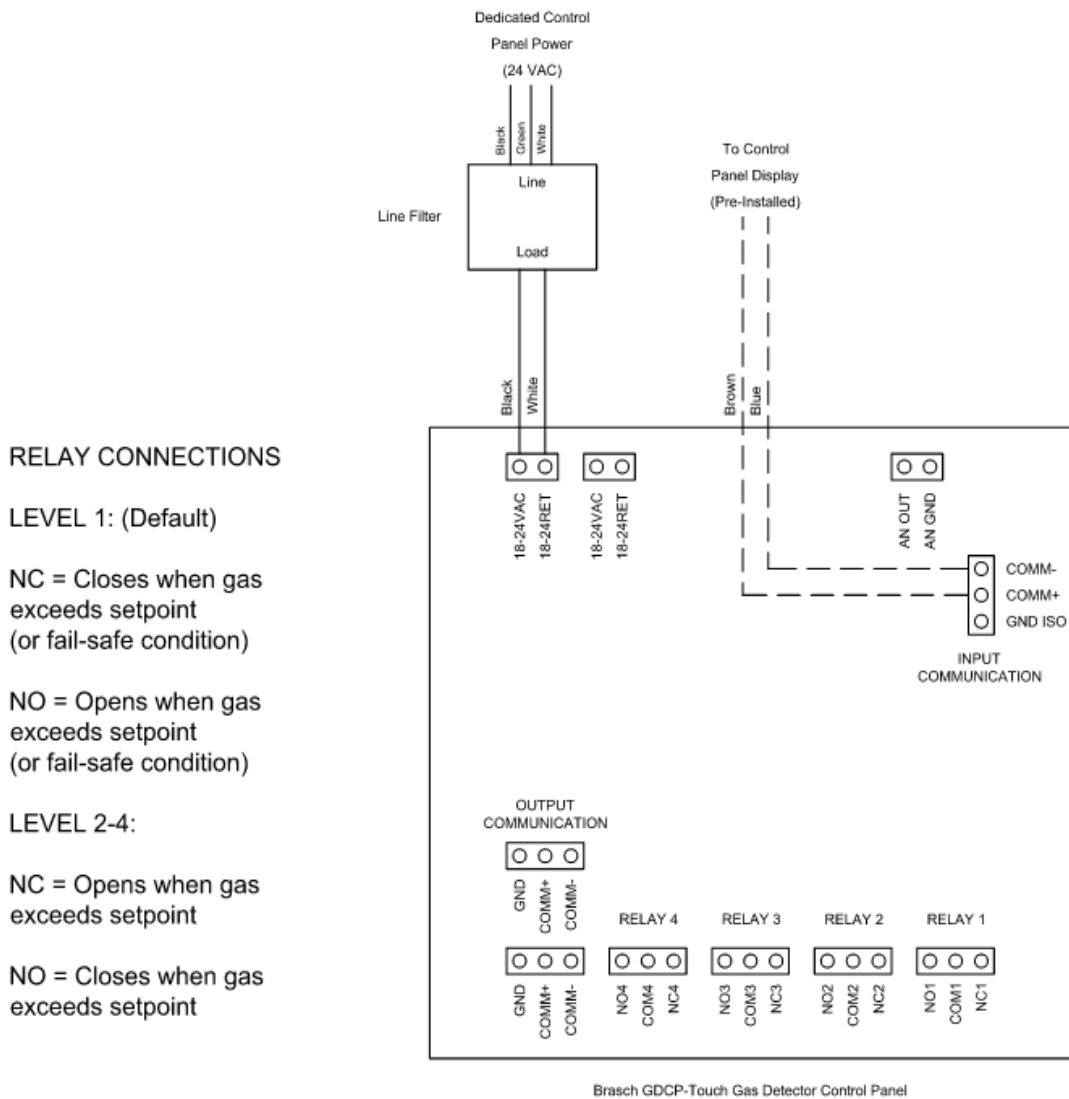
Dedicated Control Panel Power (24 VAC)

Black
Green
White

Line Filter

Line

Load

Black
White

To Control Panel Display (Pre-Installed)

Brown
Blue

RELAY CONNECTIONS

LEVEL 1: (Default)

NC = Closes when gas exceeds setpoint (or fail-safe condition)

NO = Opens when gas exceeds setpoint (or fail-safe condition)

LEVEL 2-4:

NC = Opens when gas exceeds setpoint

NO = Closes when gas exceeds setpoint

18-24VAC
18-24RET

18-24VAC
18-24RET

AN OUT
AN GND

COMM-
COMM+
GND ISO

INPUT COMMUNICATION

OUTPUT COMMUNICATION

GND
COMM+
COMM-

RELAY 4
RELAY 3
RELAY 2
RELAY 1

GND
COMM+
COMM-

NO4
COM4
NC4

NO3
COM3
NC3

NO2
COM2
NC2

NO1
COM1
NC1

Brasch GDCP-Touch Gas Detector Control Panel